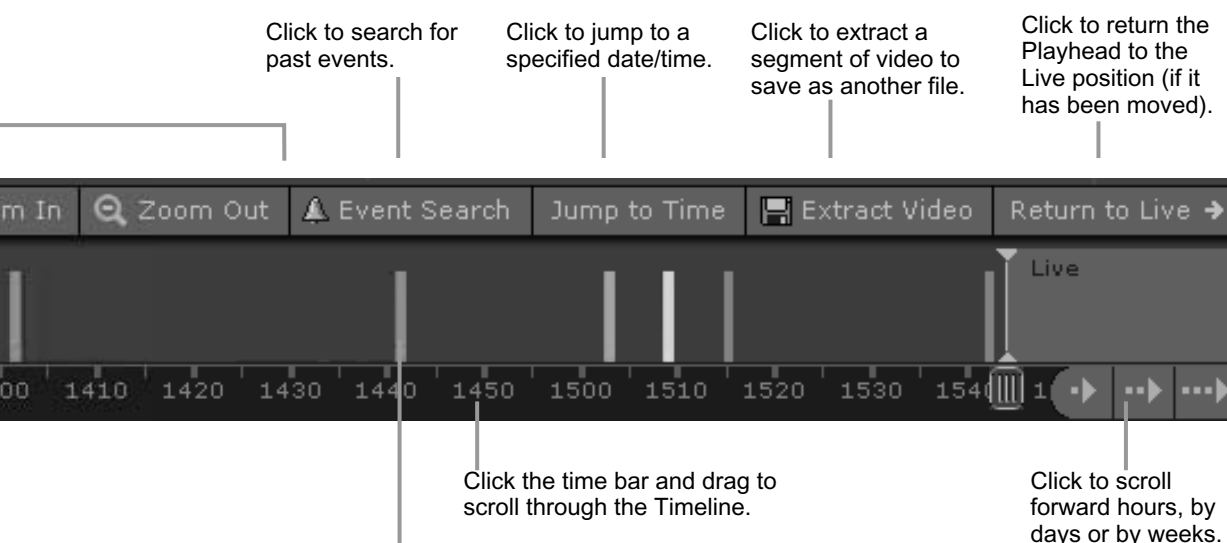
Click to search for past events.

Click to jump to a specified date/time.

Click to extract a segment of video to save as another file.

Click to return the Playhead to the Live position (if it has been moved).

m In

Zoom Out

Event Search

Jump to Time

Extract Video

Return to Live

Live

00 1410 1420 1430 1440 1450 1500 1510 1520 1530 154 1

Click the time bar and drag to scroll through the Timeline.

Click to scroll forward hours, by days or by weeks.